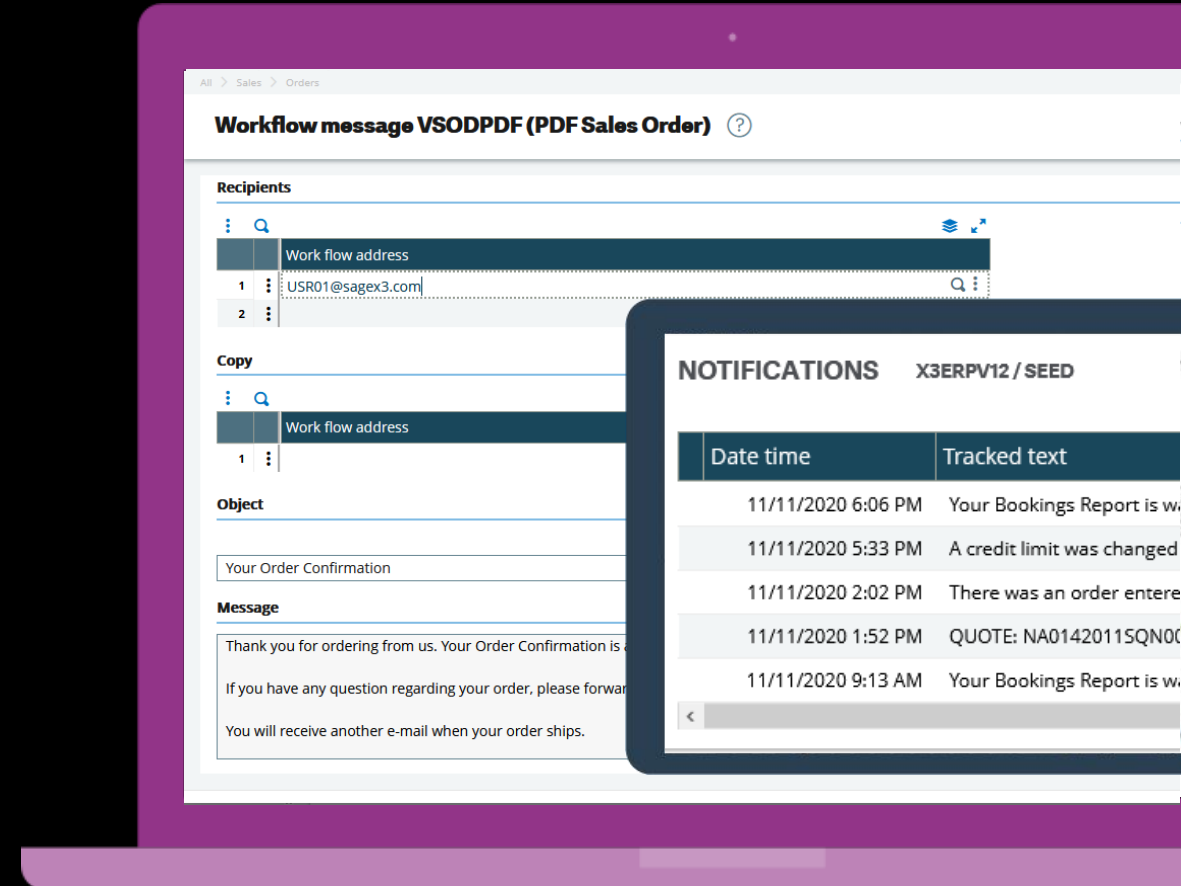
All > Sales > Orders

Workflow message VSODPDF (PDF Sales Order) ?

Recipients

| | | Work flow address |
|---|---|---|
| 1 | | USR01@sagex3.com |
| 2 | | |

Copy

| | | Work flow address |
|---|---|---|
| 1 | | |

Object

Your Order Confirmation

Message

Thank you for ordering from us. Your Order Confirmation is

If you have any question regarding your order, please forwar

You will receive another e-mail when your order ships.

NOTIFICATIONS X3ERPV12 / SEED

| Date time | Tracked text |
|---|---|
| 11/11/2020 6:06 PM | Your Bookings Report is wa |
| 11/11/2020 5:33 PM | A credit limit was changed |
| 11/11/2020 2:02 PM | There was an order entere |
| 11/11/2020 1:52 PM | QUOTE: NA0142011SQN0 |
| 11/11/2020 9:13 AM | Your Bookings Report is wa |